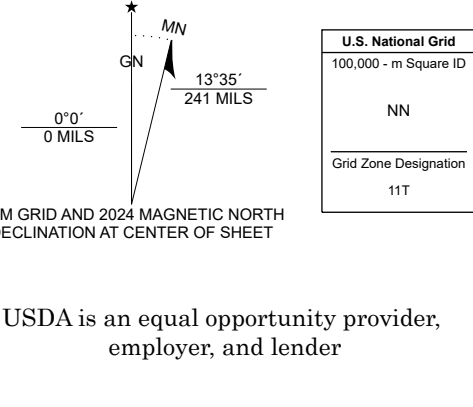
GN

MN

0°0´
0 MILS

13°35´
241 MILS

M GRID AND 2024 MAGNETIC NORTH
ECLINATION AT CENTER OF SHEET

U.S. National Grid
100,000 - m Square ID
NN
Grid Zone Designation
11T

USDA is an equal opportunity provider, employer, and lender